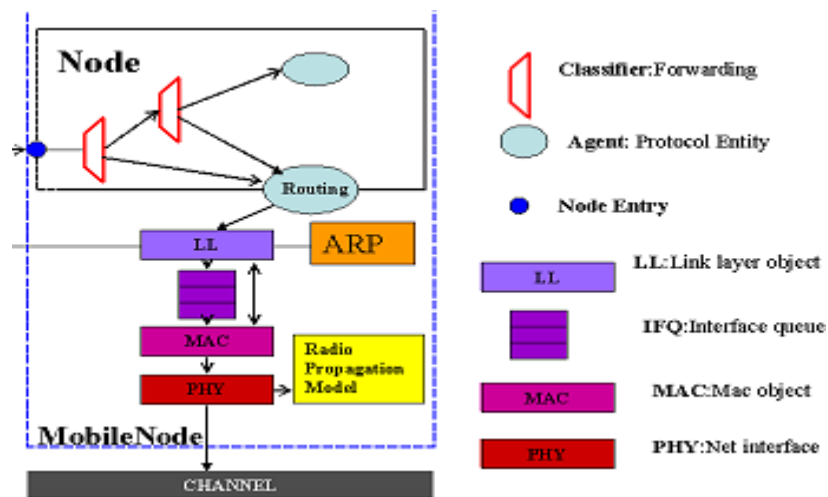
Node

Routing

LL

ARP

MAC

Radio Propagation Model

PHY

MobileNode

CHANNEL

Classifier:Forwarding

Agent: Protocol Entity

Node Entry

LL

LL:Link layer object

IFQ:Interface queue

MAC

MAC:Mac object

PHY

PHY:Net interface